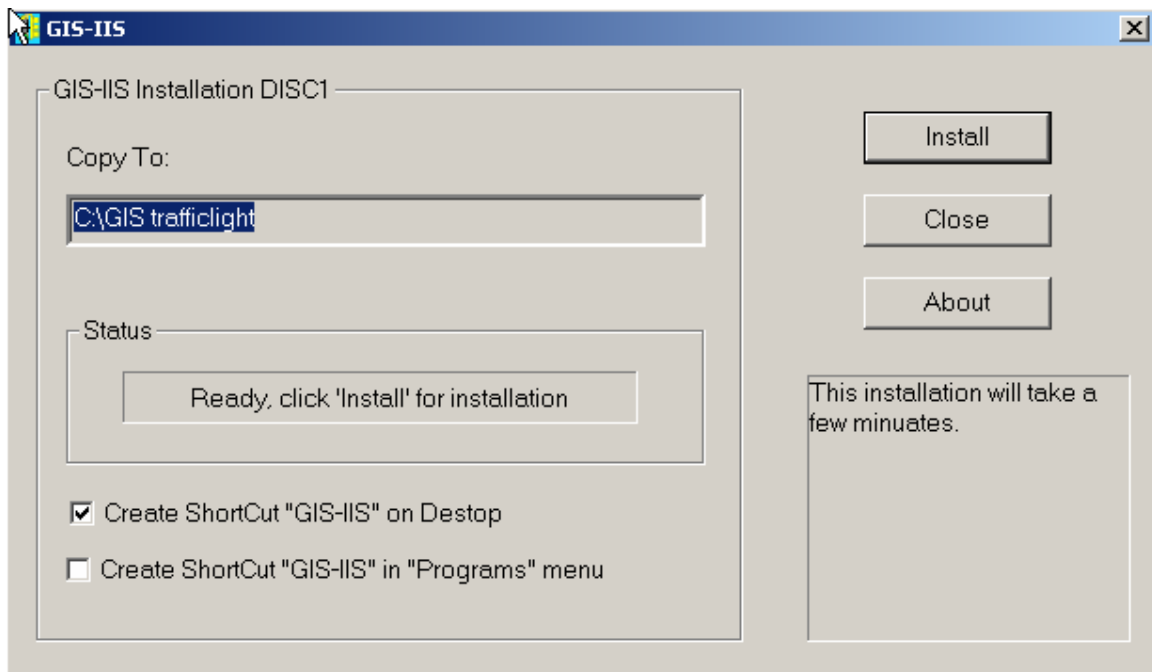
GIS-IIS

GIS-IIS Installation DISC1

Copy To:

C:\GIS trafficlight

Status

Ready, click 'Install' for installation

Create ShortCut "GIS-IIS" on Destop

Create ShortCut "GIS-IIS" in "Programs" menu

Install

Close

About

This installation will take a few minuates.